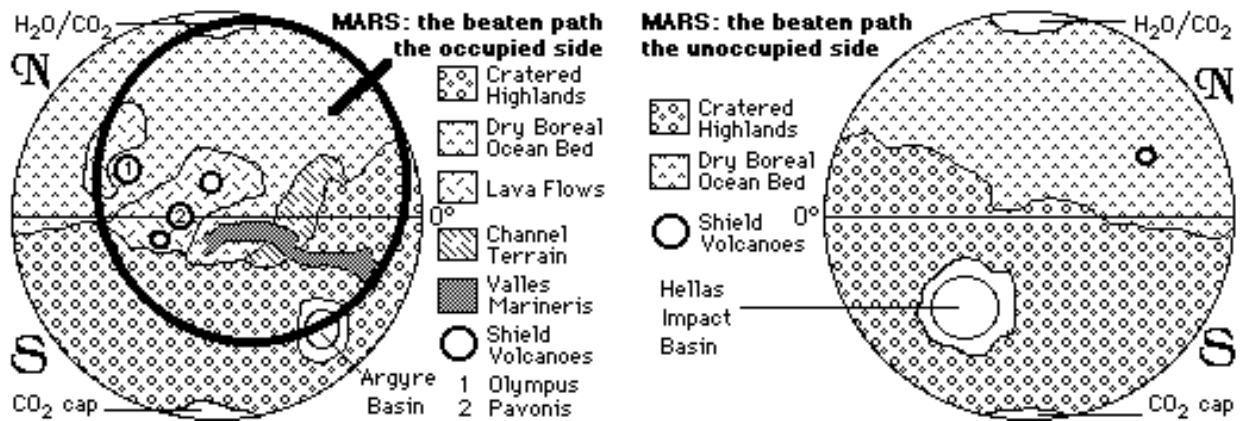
$H_2O/CO_2$

MARS: the beaten path
the occupied side

N

Cratered Highlands

Dry Boreal Ocean Bed

Lava Flows

Channel Terrain

Valles Marineris

Shield Volcanoes

1 Olympus
2 Pavonis

0°

1

2

S

Argyre Basin

$CO_2$ cap

MARS: the beaten path
the unoccupied side

$H_2O/CO_2$

N

Cratered Highlands

Dry Boreal Ocean Bed

Shield Volcanoes

0°

Hellas Impact Basin

S

$CO_2$ cap